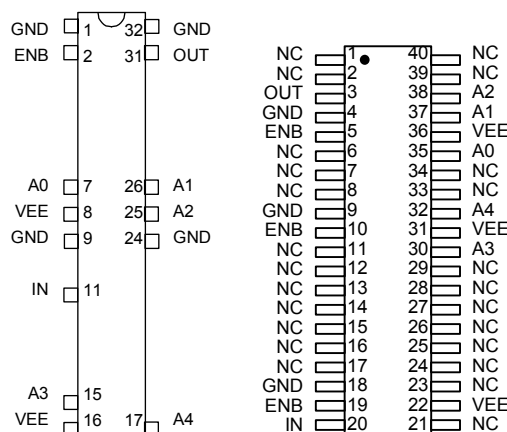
GND 1 32 GND
ENB 2 31 OUT
A0 7 26 A1
VEE 8 25 A2
GND 9 24 GND
IN 11
A3 15
VEE 16 17 A4

NC 1 40 NC
NC 2 39 NC
OUT 3 38 A2
GND 4 37 A1
ENB 5 36 VEE
NC 6 35 A0
NC 7 34 NC
NC 8 33 NC
GND 9 32 A4
ENB 10 31 VEE
NC 11 30 A3
NC 12 29 NC
NC 13 28 NC
NC 14 27 NC
NC 15 26 NC
NC 16 25 NC
NC 17 24 NC
GND 18 23 NC
ENB 19 22 VEE
IN 20 21 NC